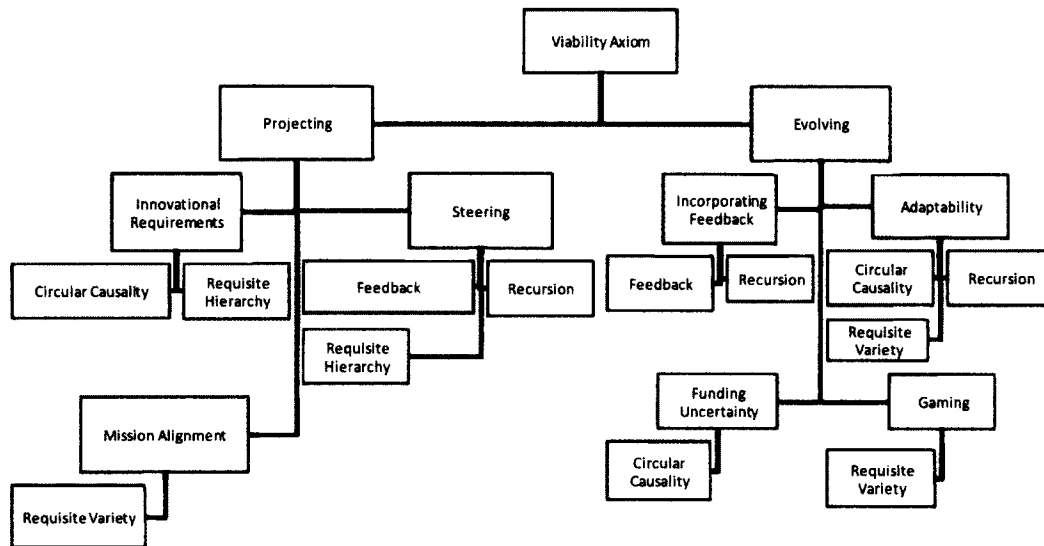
Viability Axiom

Projecting

Evolving

Innovational Requirements

Steering

Incorporating Feedback

Adaptability

Circular Causality

Requisite Hierarchy

Feedback

Recursion

Feedback

Recursion

Circular Causality

Recursion

Requisite Variety

Requisite Hierarchy

Funding Uncertainty

Gaming

Mission Alignment

Circular Causality

Requisite Variety

Requisite Variety